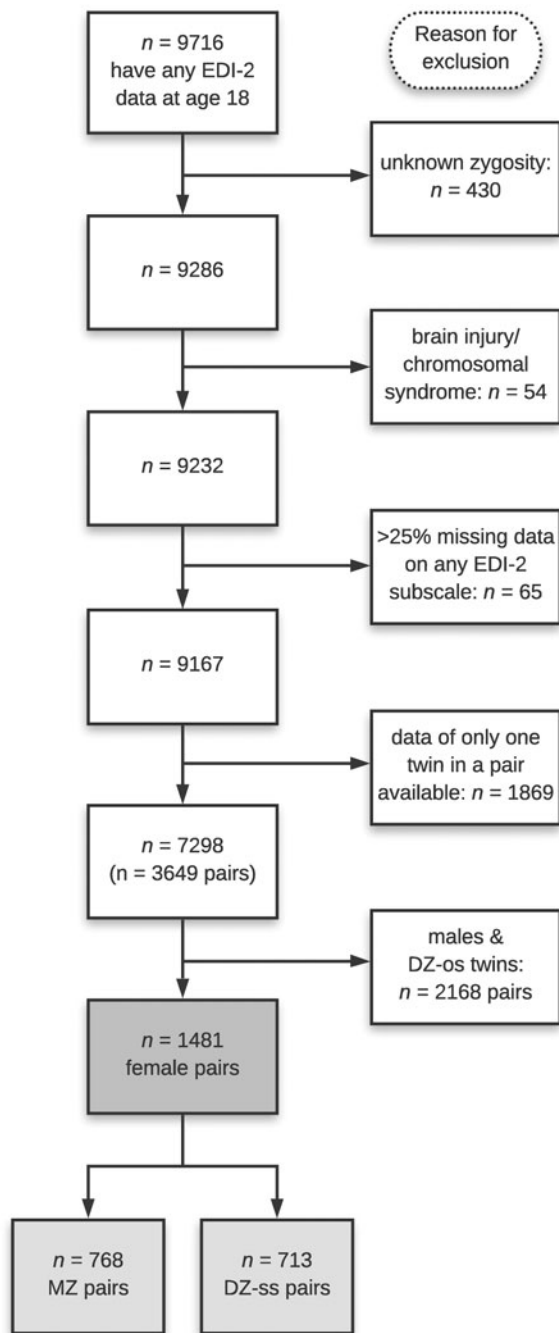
$n$ = 9716 have any EDI-2 data at age 18

Reason for exclusion

unknown zygosity: $n$ = 430

$n$ = 9286

brain injury/ chromosomal syndrome: $n$ = 54

$n$ = 9232

>25% missing data on any EDI-2 subscale: $n$ = 65

$n$ = 9167

data of only one twin in a pair available: $n$ = 1869

$n$ = 7298 (n = 3649 pairs)

males & DZ-os twins: $n$ = 2168 pairs

$n$ = 1481 female pairs

$n$ = 768 MZ pairs

$n$ = 713 DZ-ss pairs